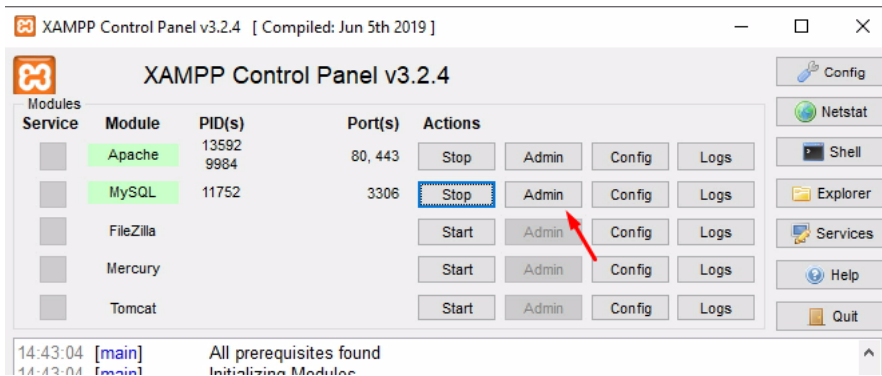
XAMPP Control Panel v3.2.4 [ Compiled: Jun 5th 2019 ]

XAMPP Control Panel v3.2.4

Modules

| Service | Module | PID(s) | Port(s) | Actions | | | |
|---|---|---|---|---|---|---|---|
| | Apache | 13592 9984 | 80, 443 | Stop | Admin | Config | Logs |
| | MySQL | 11752 | 3306 | Stop | Admin | Config | Logs |
| | FileZilla | | | Start | Admin | Config | Logs |
| | Mercury | | | Start | Admin | Config | Logs |
| | Tomcat | | | Start | Admin | Config | Logs |

Config
Netstat
Shell
Explorer
Services
Help
Quit

14:43:04 [main] All prerequisites found
14:43:04 [main] Initializing Modules